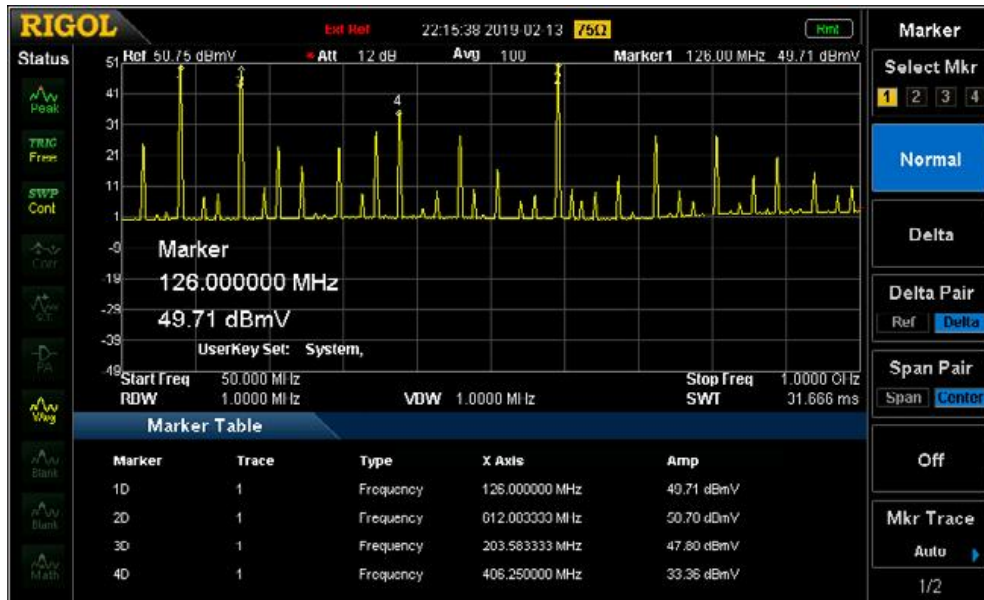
RIGOL

Ext Ref 22:15:38 2019-02-13 75Ω Rmt

Marker

Status

Peak

TRIG Free

SWP Cont

Corr

Wvg

Blank

Blank

Math

Ref 50.75 dBmV Att 12 dB Avg 100 Marker1 126.00 MHz 49.71 dBmV

51
41
31
21
11
1
-9
-19
-29
-39
-49

4

Marker
126.000000 MHz
49.71 dBmV

UserKey Set: System,

Start Freq 50.000 MHz
RBW 1.0000 MHz
VBW 1.0000 MHz
Stop Freq 1.0000 GHz
SWT 31.666 ms

Marker Table

| Marker | Trace | Type | X Axis | Amp |
|---|---|---|---|---|
| 1D | 1 | Frequency | 126.000000 MHz | 49.71 dBmV |
| 2D | 1 | Frequency | 612.003333 MHz | 50.70 dBmV |
| 3D | 1 | Frequency | 203.583333 MHz | 47.80 dBmV |
| 4D | 1 | Frequency | 406.250000 MHz | 33.36 dBmV |

Select Mkr
1 2 3 4

Normal

Delta

Delta Pair
Ref Delta

Span Pair
Span Center

Off

Mkr Trace
Auto

1/2